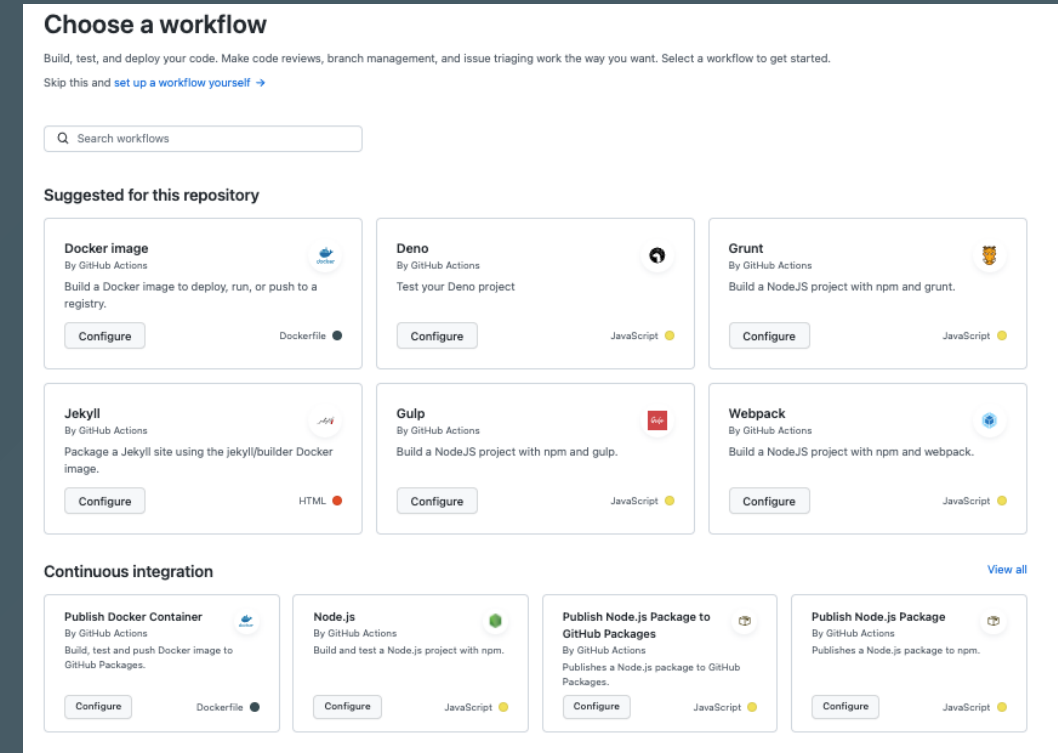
Choose a workflow

Build, test, and deploy your code. Make code reviews, branch management, and issue triaging work the way you want. Select a workflow to get started.

Skip this and set up a workflow yourself →

Search workflows

Suggested for this repository

Docker image
By GitHub Actions
Build a Docker image to deploy, run, or push to a registry.
Configure
Dockerfile

Deno
By GitHub Actions
Test your Deno project
Configure
JavaScript

Grunt
By GitHub Actions
Build a NodeJS project with npm and grunt.
Configure
JavaScript

Jekyll
By GitHub Actions
Package a Jekyll site using the jekyll/builder Docker image.
Configure
HTML

Gulp
By GitHub Actions
Build a NodeJS project with npm and gulp.
Configure
JavaScript

Webpack
By GitHub Actions
Build a NodeJS project with npm and webpack.
Configure
JavaScript

Continuous integration
View all

Publish Docker Container
By GitHub Actions
Build, test and push Docker image to GitHub Packages.
Configure
Dockerfile

Node.js
By GitHub Actions
Build and test a Node.js project with npm.
Configure
JavaScript

Publish Node.js Package to GitHub Packages
By GitHub Actions
Publishes a Node.js package to GitHub Packages.
Configure
JavaScript

Publish Node.js Package
By GitHub Actions
Publishes a Node.js package to npm.
Configure
JavaScript